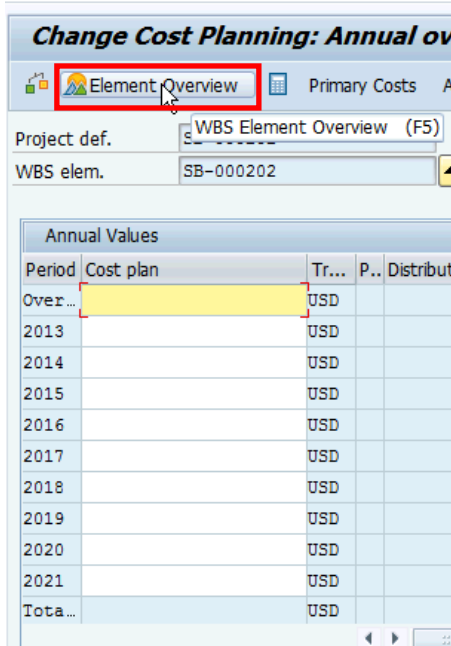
Change Cost Planning: Annual ov

Element Overview Primary Costs A

WBS Element Overview (F5)

Project def. S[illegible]

WBS elem. SB-000202

Annual Values

| Period | Cost plan | Tr... | P.. | Distribut |
|---|---|---|---|---|
| Over... | | USD | | |
| 2013 | | USD | | |
| 2014 | | USD | | |
| 2015 | | USD | | |
| 2016 | | USD | | |
| 2017 | | USD | | |
| 2018 | | USD | | |
| 2019 | | USD | | |
| 2020 | | USD | | |
| 2021 | | USD | | |
| Tota... | | USD | | |